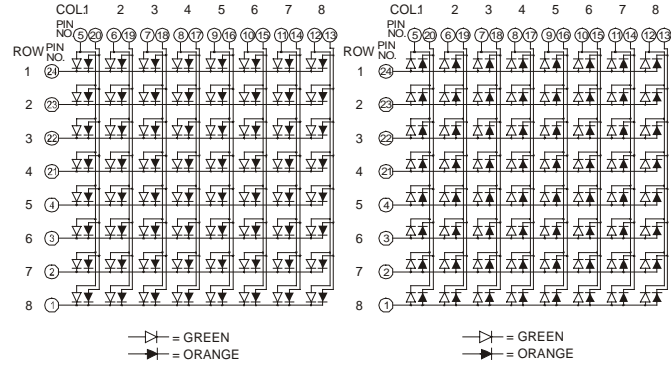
COL1 2 3 4 5 6 7 8

PIN NO. 5 20 6 19 7 18 8 17 9 16 10 15 11 14 12 13

ROW PIN NO.

1 24
2 23
3 22
4 21
5 4
6 3
7 2
8 1

= GREEN
= ORANGE

COL1 2 3 4 5 6 7 8

PIN NO. 5 20 6 19 7 18 8 17 9 16 10 15 11 14 12 13

ROW PIN NO.

1 24
2 23
3 22
4 21
5 4
6 3
7 2
8 1

= GREEN
= ORANGE